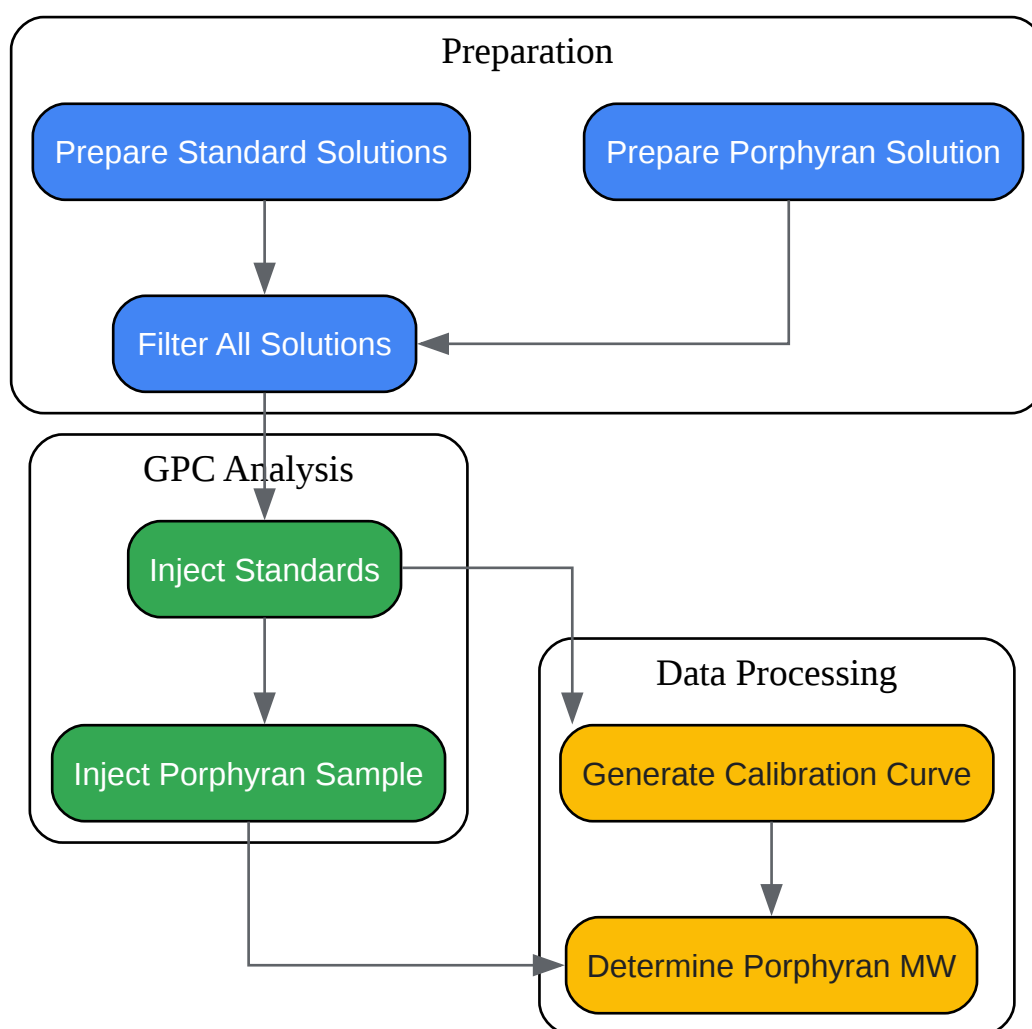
Preparation

Prepare Standard Solutions

Prepare Porphyran Solution

Filter All Solutions

GPC Analysis

Inject Standards

Inject Porphyran Sample

Data Processing

Generate Calibration Curve

Determine Porphyran MW